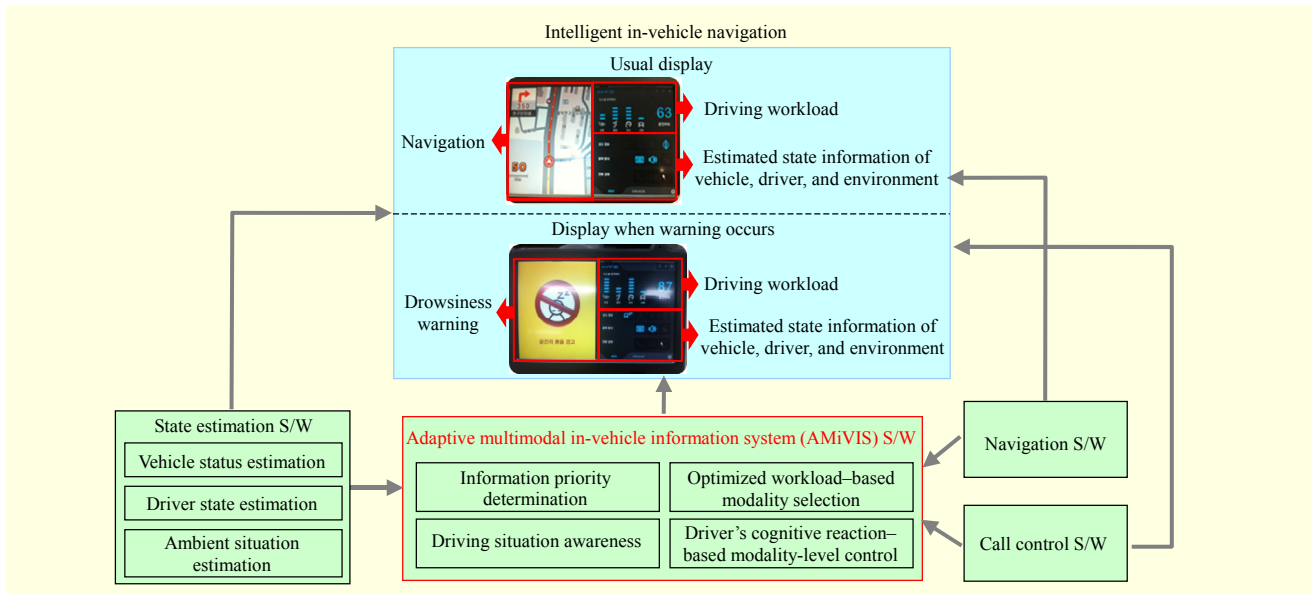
Intelligent in-vehicle navigation

Usual display

Navigation

Driving workload

Estimated state information of vehicle, driver, and environment

63

50

Display when warning occurs

Drowsiness warning

Driving workload

87

Estimated state information of vehicle, driver, and environment

State estimation S/W

Vehicle status estimation

Driver state estimation

Ambient situation estimation

Adaptive multimodal in-vehicle information system (AMiVIS) S/W

Information priority determination

Optimized workload–based modality selection

Driving situation awareness

Driver's cognitive reaction–based modality-level control

Navigation S/W

Call control S/W